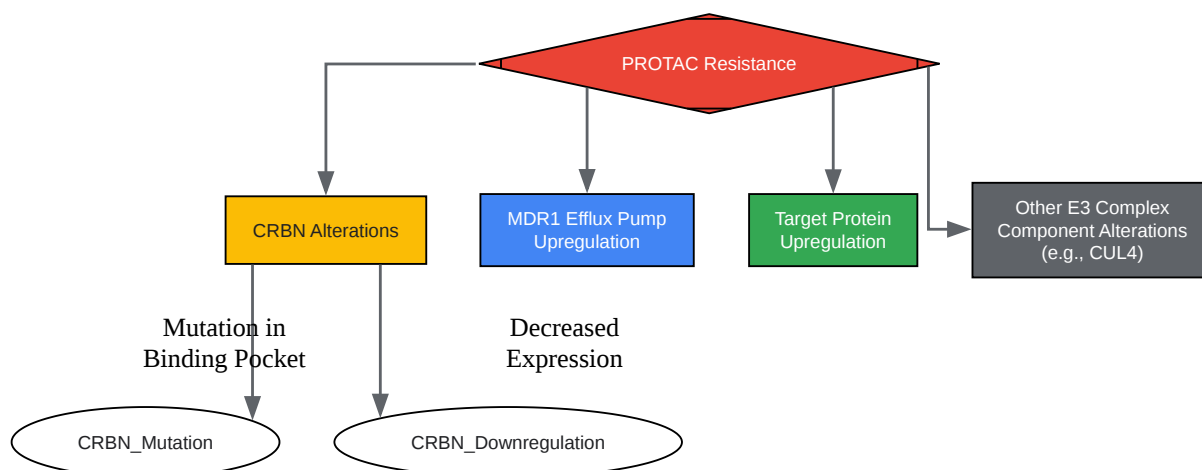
PROTAC Resistance

CRBN Alterations

MDR1 Efflux Pump Upregulation

Target Protein Upregulation

Other E3 Complex Component Alterations (e.g., CUL4)

Mutation in Binding Pocket

Decreased Expression

CRBN_Mutation

CRBN_Downregulation